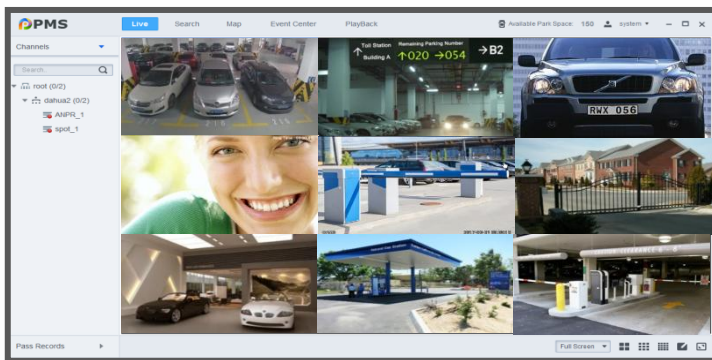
PMS
Live Search Map Event Center PlayBack
Available Park Space 150 system
Channels
Search
root (0/2)
dahua2 (0/2)
ANPR_1
spot_1
Toll Station
Building A
Remaining Parking Number
↑020 →054
→B2
RWX 056
Pass Records
Full Screen